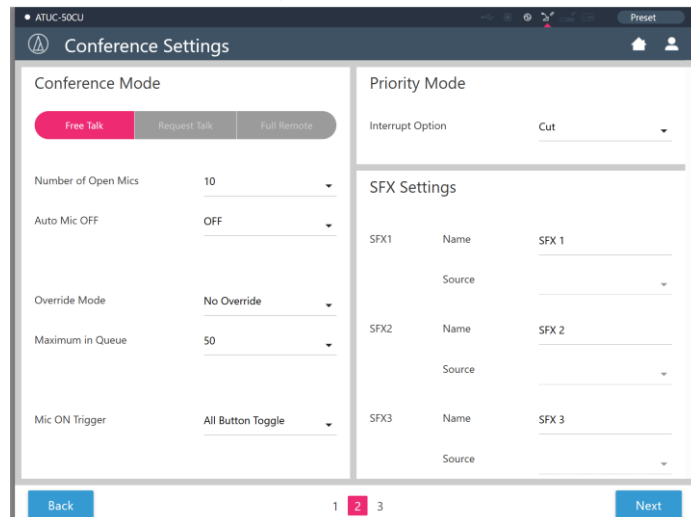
ATUC-50CU

Preset

Conference Settings

Conference Mode

Free Talk | Request Talk | Full Remote

Number of Open Mics 10

Auto Mic OFF OFF

Override Mode No Override

Maximum in Queue 50

Mic ON Trigger All Button Toggle

Priority Mode

Interrupt Option Cut

SFX Settings

SFX1 Name SFX 1

Source

SFX2 Name SFX 2

Source

SFX3 Name SFX 3

Source

Back

1 2 3

Next